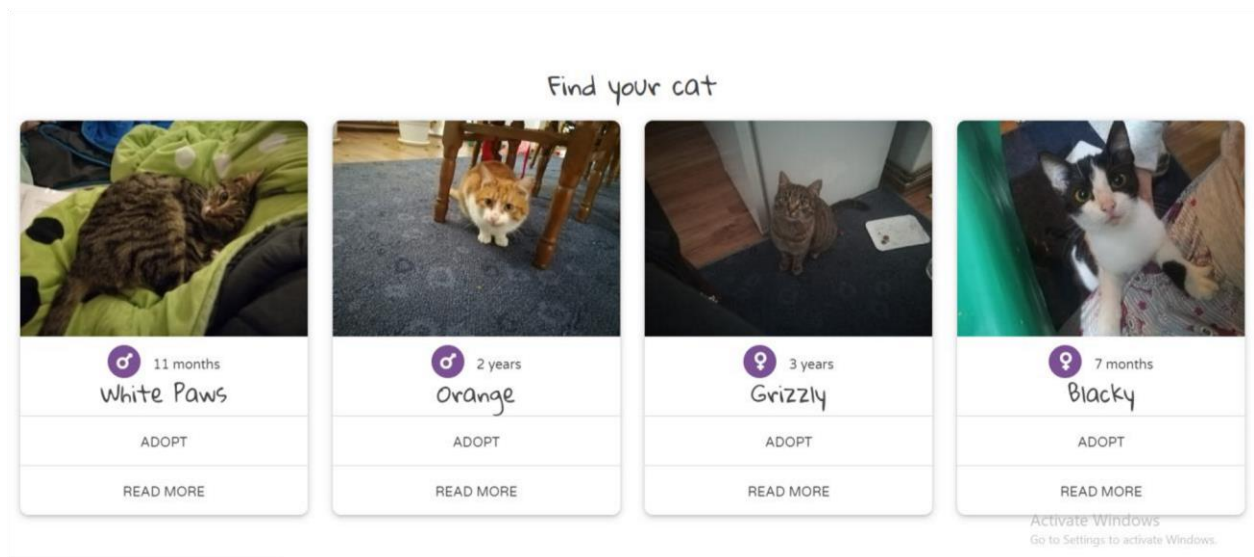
Find your cat

♂ 11 months
White Paws
ADOPT
READ MORE

♂ 2 years
Orange
ADOPT
READ MORE

♀ 3 years
Grizzly
ADOPT
READ MORE

♀ 7 months
Blacky
ADOPT
READ MORE

Activate Windows
Go to Settings to activate Windows.